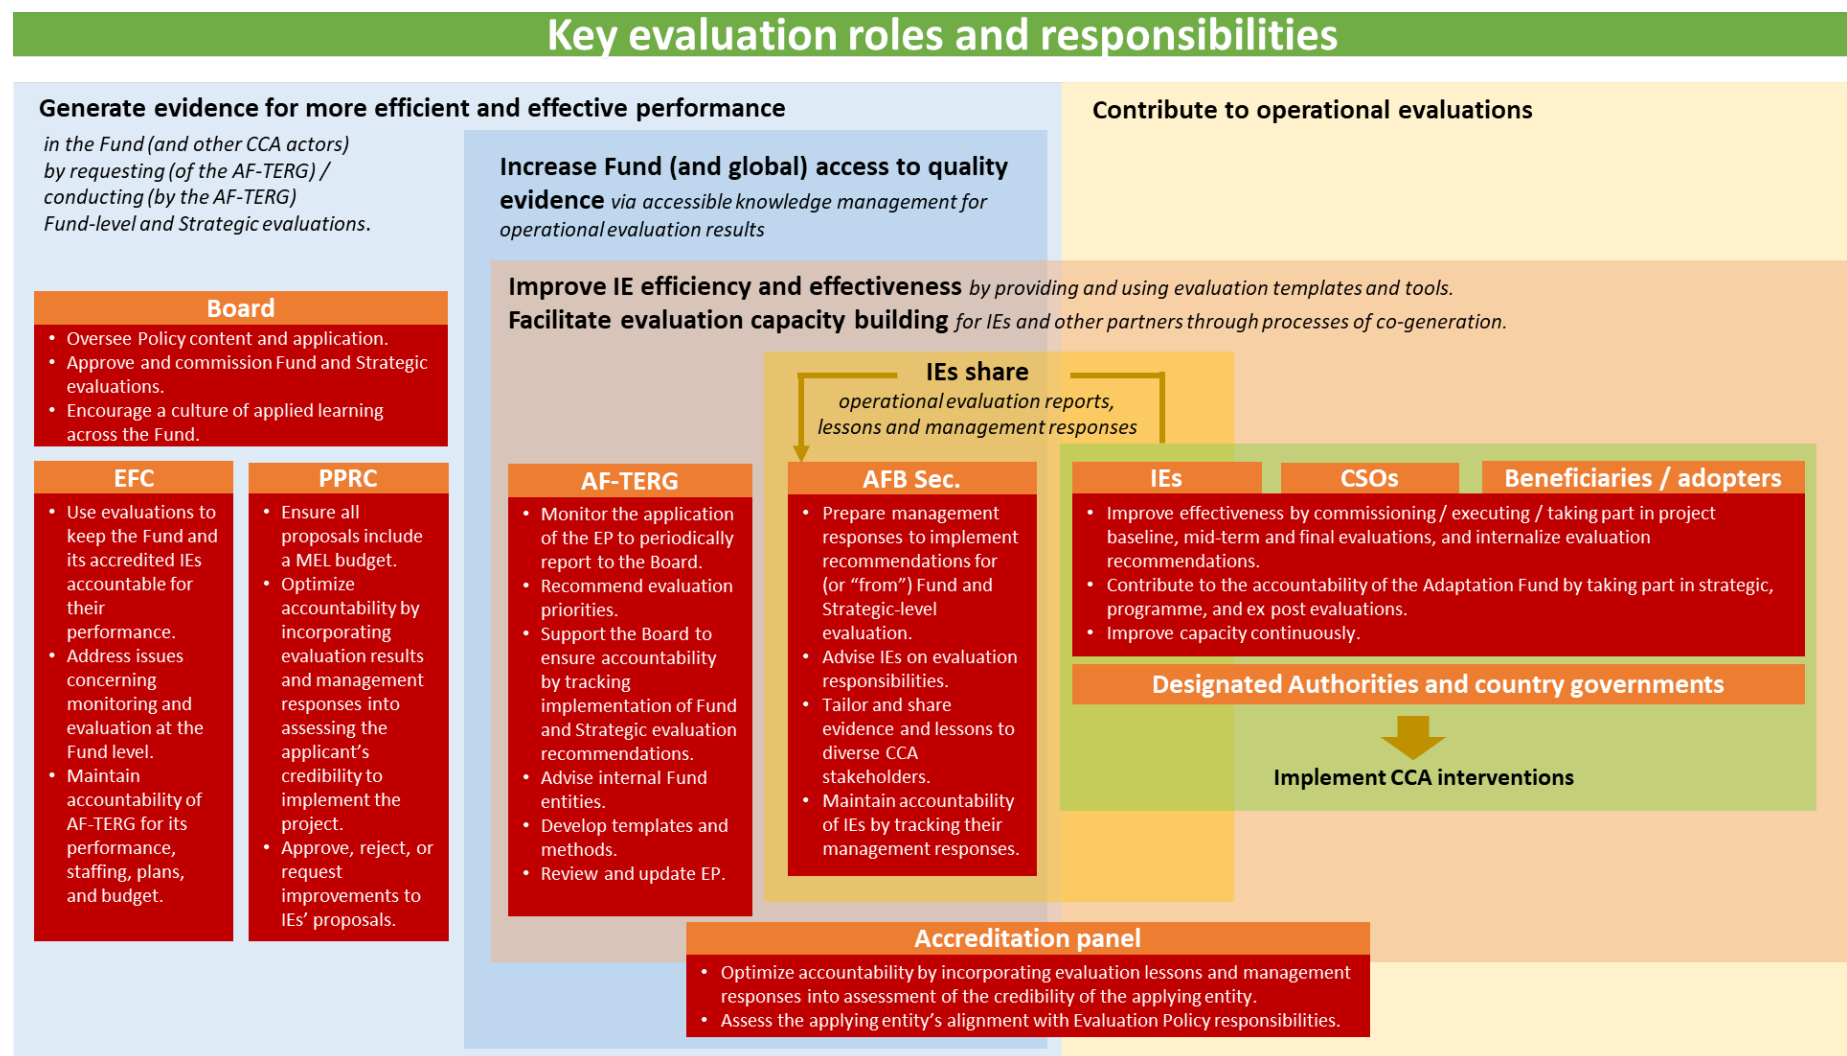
Key evaluation roles and responsibilities

Generate evidence for more efficient and effective performance

in the Fund (and other CCA actors) by requesting (of the AF-TERG) / conducting (by the AF-TERG) Fund-level and Strategic evaluations.

Increase Fund (and global) access to quality evidence via accessible knowledge management for operational evaluation results

Contribute to operational evaluations

Improve IE efficiency and effectiveness by providing and using evaluation templates and tools.
Facilitate evaluation capacity building for IEs and other partners through processes of co-generation.

Board
- Oversee Policy content and application.
- Approve and commission Fund and Strategic evaluations.
- Encourage a culture of applied learning across the Fund.

EFC
- Use evaluations to keep the Fund and its accredited IEs accountable for their performance.
- Address issues concerning monitoring and evaluation at the Fund level.
- Maintain accountability of AF-TERG for its performance, staffing, plans, and budget.

PPRC
- Ensure all proposals include a MEL budget.
- Optimize accountability by incorporating evaluation results and management responses into assessing the applicant's credibility to implement the project.
- Approve, reject, or request improvements to IEs' proposals.

IEs share
operational evaluation reports, lessons and management responses

AF-TERG
- Monitor the application of the EP to periodically report to the Board.
- Recommend evaluation priorities.
- Support the Board to ensure accountability by tracking implementation of Fund and Strategic evaluation recommendations.
- Advise internal Fund entities.
- Develop templates and methods.
- Review and update EP.

AFB Sec.
- Prepare management responses to implement recommendations for (or "from") Fund and Strategic-level evaluation.
- Advise IEs on evaluation responsibilities.
- Tailor and share evidence and lessons to diverse CCA stakeholders.
- Maintain accountability of IEs by tracking their management responses.

IEs
CSOs
Beneficiaries / adopters
- Improve effectiveness by commissioning / executing / taking part in project baseline, mid-term and final evaluations, and internalize evaluation recommendations.
- Contribute to the accountability of the Adaptation Fund by taking part in strategic, programme, and ex post evaluations.
- Improve capacity continuously.

Designated Authorities and country governments

Implement CCA interventions

Accreditation panel
- Optimize accountability by incorporating evaluation lessons and management responses into assessment of the credibility of the applying entity.
- Assess the applying entity's alignment with Evaluation Policy responsibilities.